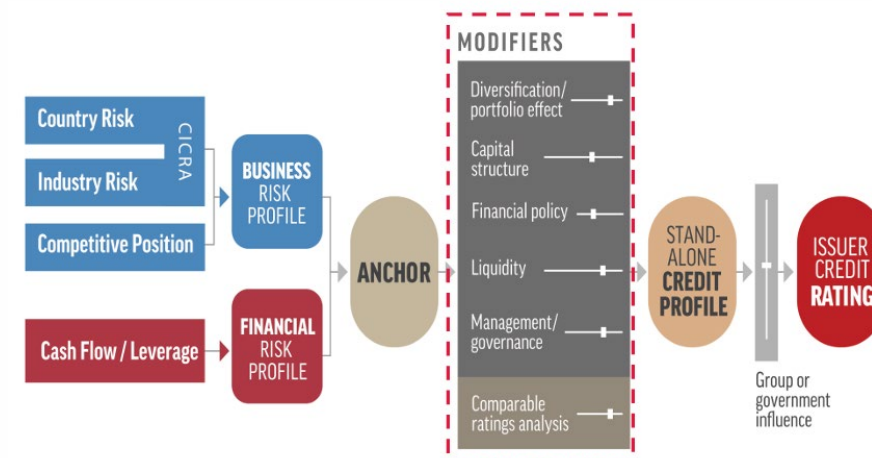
Country Risk

Industry Risk

CICRA

Competitive Position

BUSINESS RISK PROFILE

Cash Flow / Leverage

FINANCIAL RISK PROFILE

ANCHOR

MODIFIERS

Diversification/ portfolio effect

Capital structure

Financial policy

Liquidity

Management/ governance

Comparable ratings analysis

STAND-ALONE CREDIT PROFILE

Group or government influence

ISSUER CREDIT RATING